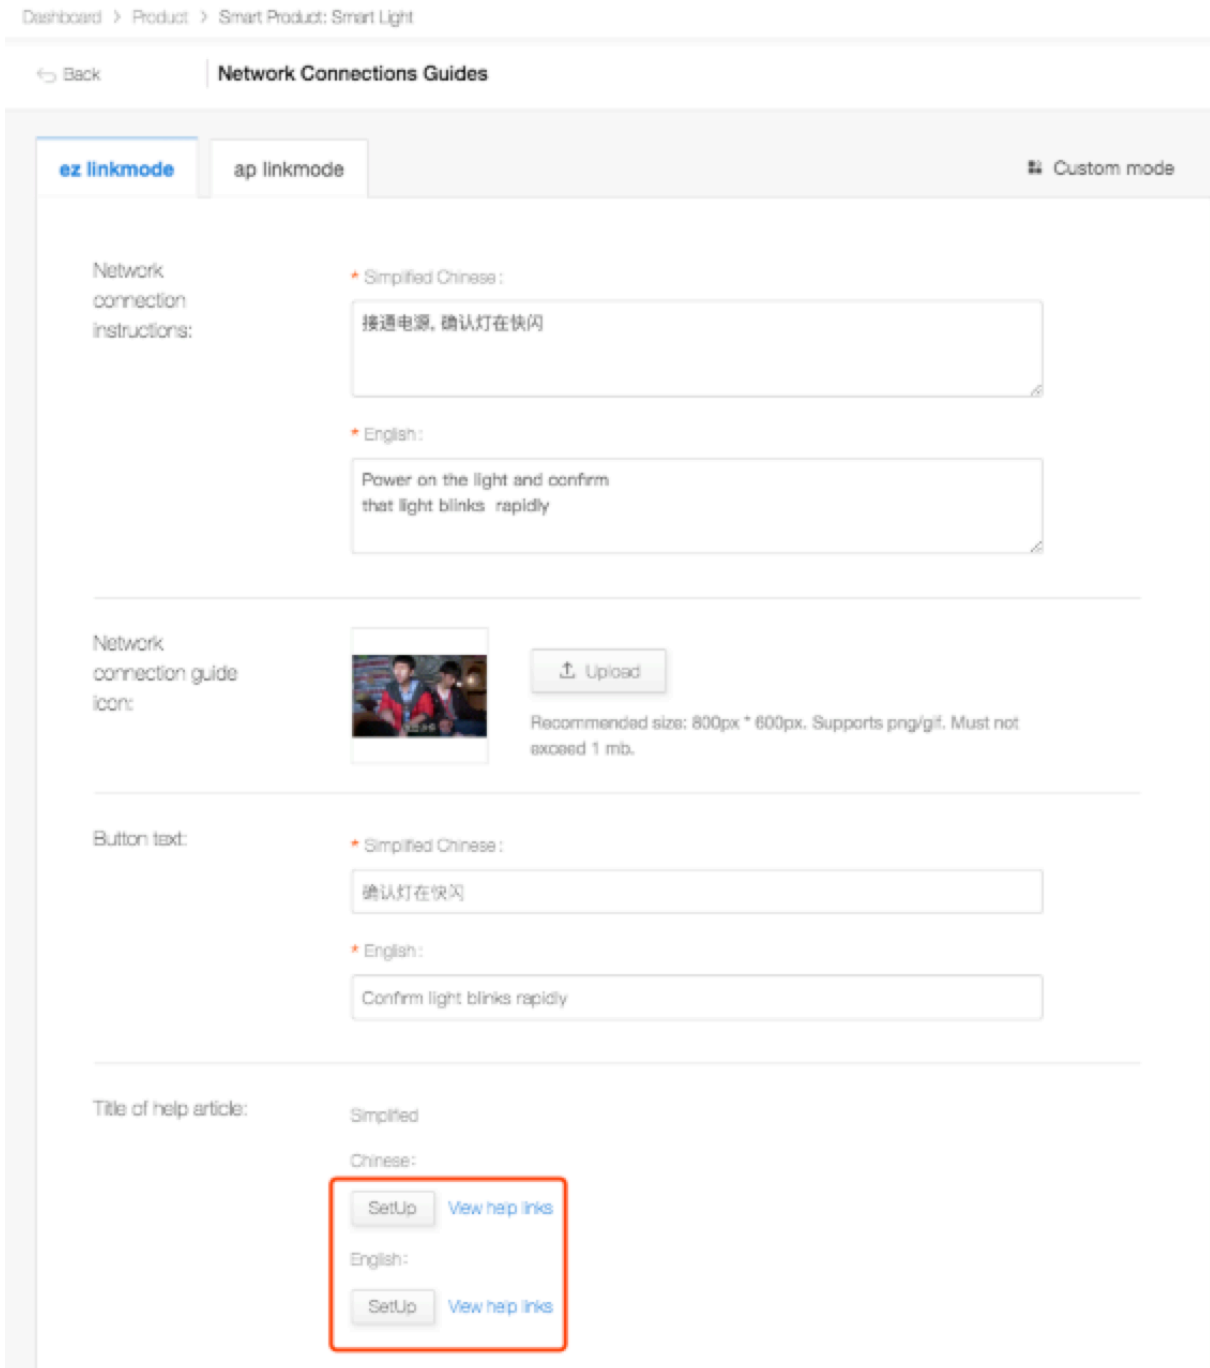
Dashboard > Product > Smart Product: Smart Light

Back

Network Connections Guides

ez linkmode

ap linkmode

Custom mode

Network connection instructions:

* Simplified Chinese :

接通电源，确认灯在快闪

* English :

Power on the light and confirm that light blinks rapidly

Network connection guide icon:

Upload

Recommended size: 800px * 600px. Supports png/gif. Must not exceed 1 mb.

Button text:

* Simplified Chinese :

确认灯在快闪

* English :

Confirm light blinks rapidly

Title of help article:

Simplified Chinese :

SetUp View help links

English :

SetUp View help links